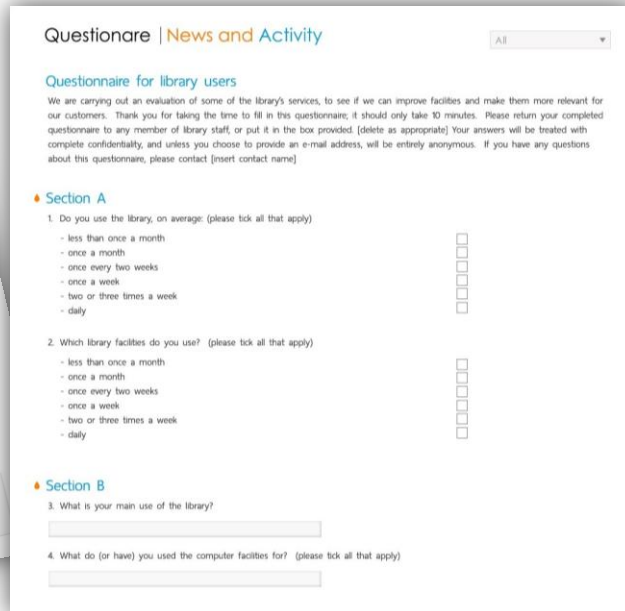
Questionare | News and Activity

All

Questionnaire for library users

We are carrying out an evaluation of some of the library's services, to see if we can improve facilities and make them more relevant for our customers. Thank you for taking the time to fill in this questionnaire; it should only take 10 minutes. Please return your completed questionnaire to any member of library staff, or put it in the box provided. [delete as appropriate] Your answers will be treated with complete confidentiality, and unless you choose to provide an e-mail address, will be entirely anonymous. If you have any questions about this questionnaire, please contact [insert contact name]

Section A

1. Do you use the library, on average: (please tick all that apply)

- less than once a month
- once a month
- once every two weeks
- once a week
- two or three times a week
- daily

2. Which library facilities do you use? (please tick all that apply)

- less than once a month
- once a month
- once every two weeks
- once a week
- two or three times a week
- daily

Section B

3. What is your main use of the library?

4. What do (or have) you used the computer facilities for? (please tick all that apply)